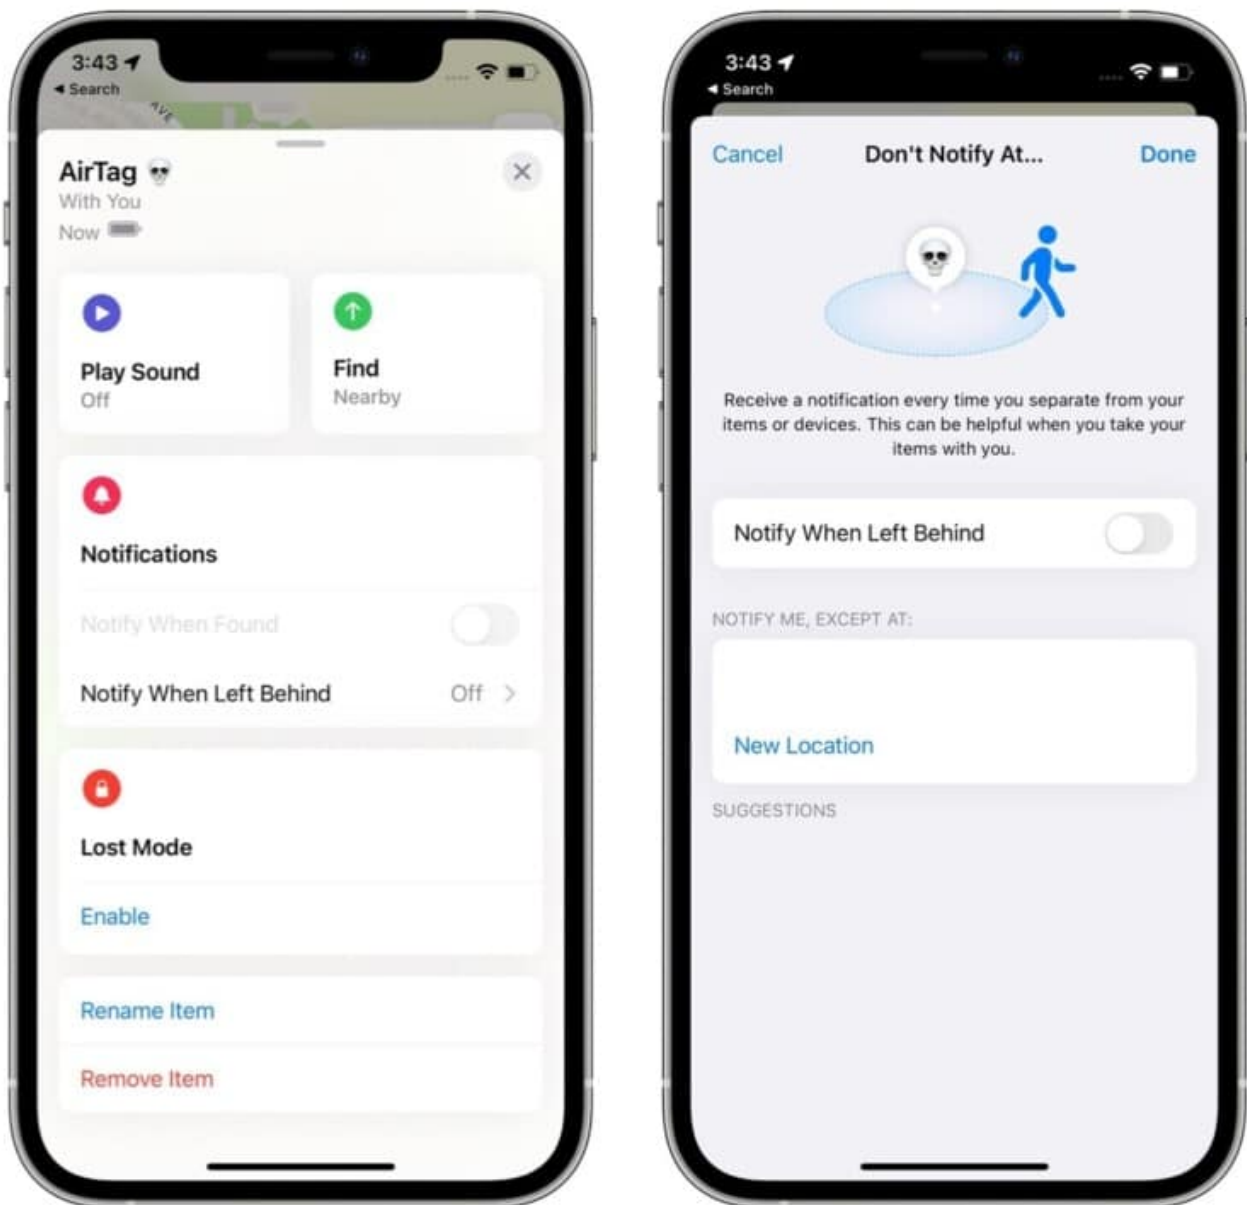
3:43
◀ Search

AVE

AirTag
With You
Now

Play Sound
Off

Find
Nearby

Notifications

Notify When Found

Notify When Left Behind Off >

Lost Mode

Enable

Rename Item

Remove Item

3:43
◀ Search

Cancel Don't Notify At... Done

Receive a notification every time you separate from your items or devices. This can be helpful when you take your items with you.

Notify When Left Behind

NOTIFY ME, EXCEPT AT:

New Location

SUGGESTIONS